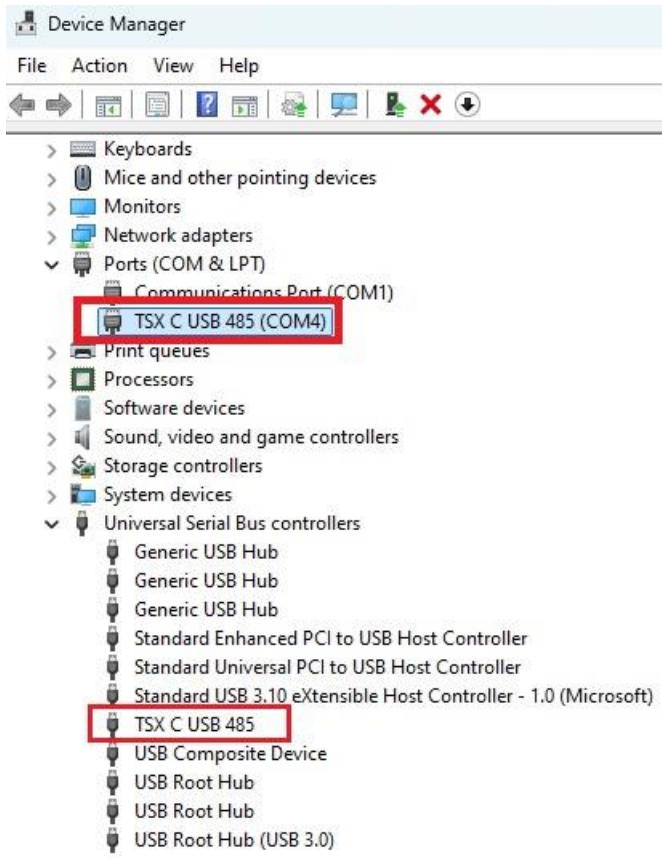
Device Manager

File Action View Help

Keyboards
Mice and other pointing devices
Monitors
Network adapters
Ports (COM & LPT)
Communications Port (COM1)
TSX C USB 485 (COM4)
Print queues
Processors
Software devices
Sound, video and game controllers
Storage controllers
System devices
Universal Serial Bus controllers
Generic USB Hub
Generic USB Hub
Generic USB Hub
Standard Enhanced PCI to USB Host Controller
Standard Universal PCI to USB Host Controller
Standard USB 3.10 eXtensible Host Controller - 1.0 (Microsoft)
TSX C USB 485
USB Composite Device
USB Root Hub
USB Root Hub
USB Root Hub (USB 3.0)